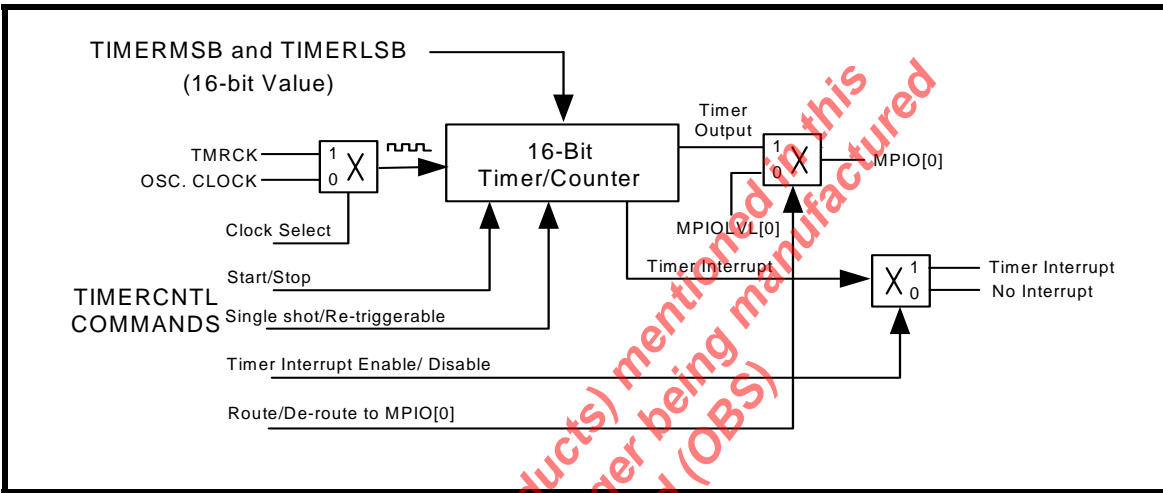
TIMERMSB and TIMERLSB
(16-bit Value)

TMRCK
OSC. CLOCK
1
0
X
Clock Select

16-Bit
Timer/Counter

Timer
Output
1
0
X
MPIO[0]
MPIOLVL[0]

Timer Interrupt
X
1
0
Timer Interrupt
No Interrupt

TIMERCNTL
COMMANDS
Start/Stop
Single shot/Re-triggerable
Timer Interrupt Enable/ Disable
Route/De-route to MPIO[0]

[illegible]ducts) mentioned in this
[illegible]der being manufactured
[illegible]d (OBS)